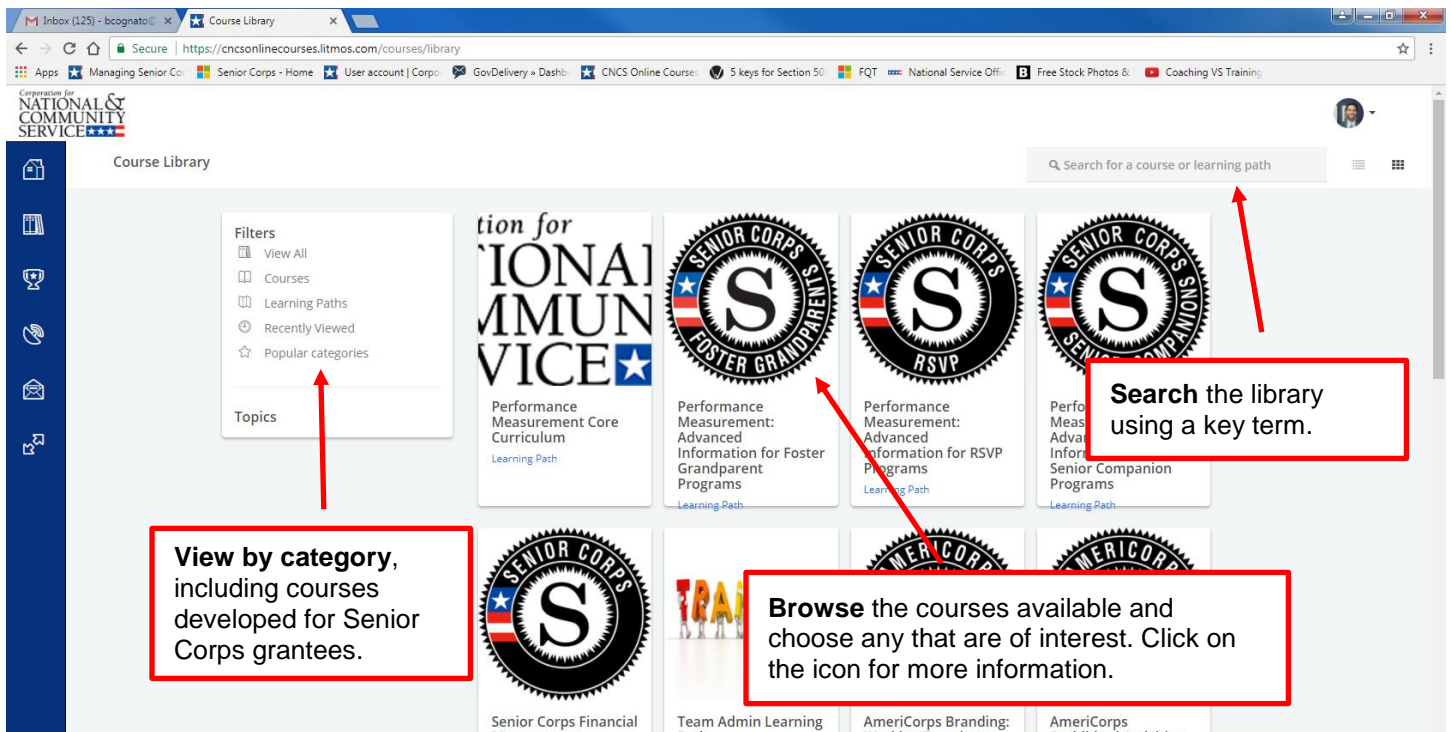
M Inbox (125) - bcognato@ ×
Course Library ×

Secure | https://cncsonlinecourses.litmos.com/courses/library

Apps Managing Senior Co Senior Corps - Home User account | Corpo GovDelivery » Dashb CNCS Online Courses 5 keys for Section 50 FQT National Service Offic Free Stock Photos & Coaching VS Training

Corporation for NATIONAL & COMMUNITY SERVICE

Course Library

Search for a course or learning path

Filters
View All
Courses
Learning Paths
Recently Viewed
Popular categories

Topics

tion for TIONAL MMUN VICE

Performance Measurement Core Curriculum
Learning Path

SENIOR CORPS S FOSTER GRANDPARENTS

Performance Measurement: Advanced Information for Foster Grandparent Programs
Learning Path

SENIOR CORPS S RSVP

Performance Measurement: Advanced Information for RSVP Programs
Learning Path

SENIOR CORPS S SENIOR COMPANIONS

Performance Measurement: Advanced Information for Senior Companion Programs
Learning Path

**Search** the library using a key term.

**View by category**, including courses developed for Senior Corps grantees.

SENIOR CORPS S

TRA

AMERICORPS

AMERICORPS

**Browse** the courses available and choose any that are of interest. Click on the icon for more information.

Senior Corps Financial

Team Admin Learning

AmeriCorps Branding:

AmeriCorps